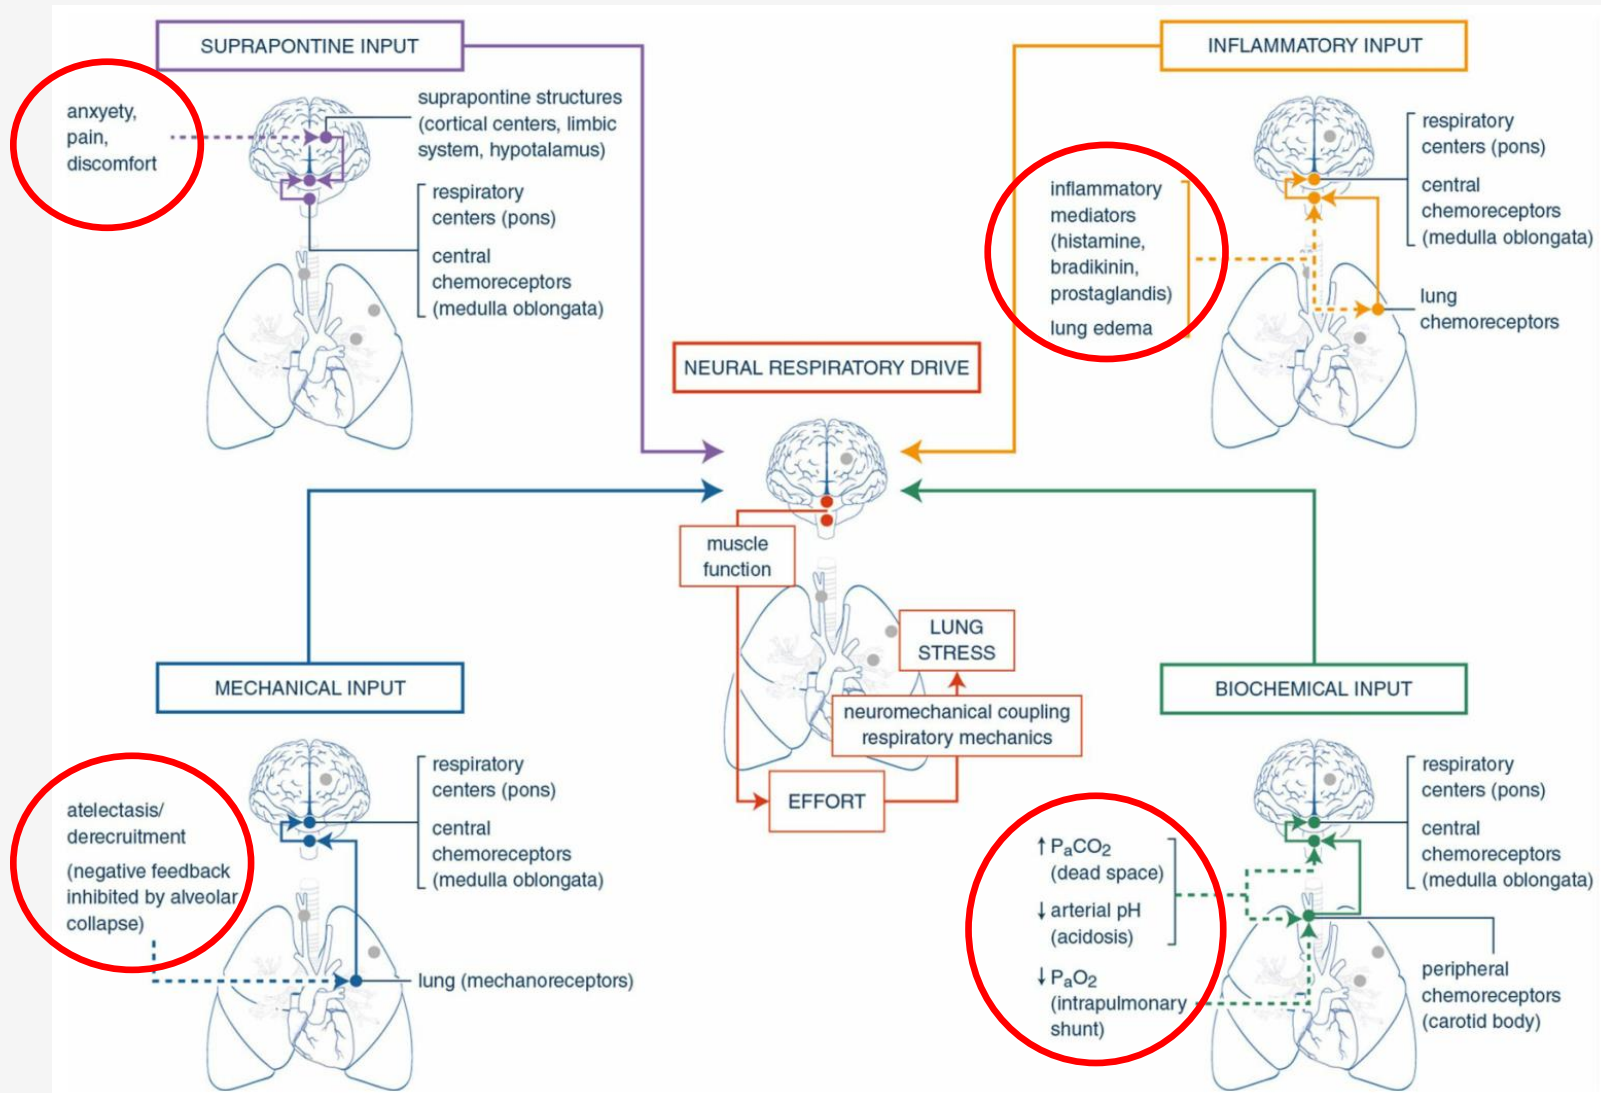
SUPRAPONTINE INPUT

anxyety, pain, discomfort

supraponine structures (cortical centers, limbic system, hypotalamus)

respiratory centers (pons)

central chemoreceptors (medulla oblongata)

INFLAMMATORY INPUT

respiratory centers (pons)

inflammatory mediators (histamine, bradikinin, prostaglandis)

lung edema

central chemoreceptors (medulla oblongata)

lung chemoreceptors

NEURAL RESPIRATORY DRIVE

muscle function

LUNG STRESS

neuromechanical coupling respiratory mechanics

EFFORT

MECHANICAL INPUT

respiratory centers (pons)

atelectasis/ derecruitment

(negative feedback inhibited by alveolar collapse)

central chemoreceptors (medulla oblongata)

lung (mechanoreceptors)

BIOCHEMICAL INPUT

respiratory centers (pons)

↑ $P_aCO_2$ (dead space)

↓ arterial pH (acidosis)

↓ $P_aO_2$ (intrapulmonary shunt)

central chemoreceptors (medulla oblongata)

peripheral chemoreceptors (carotid body)